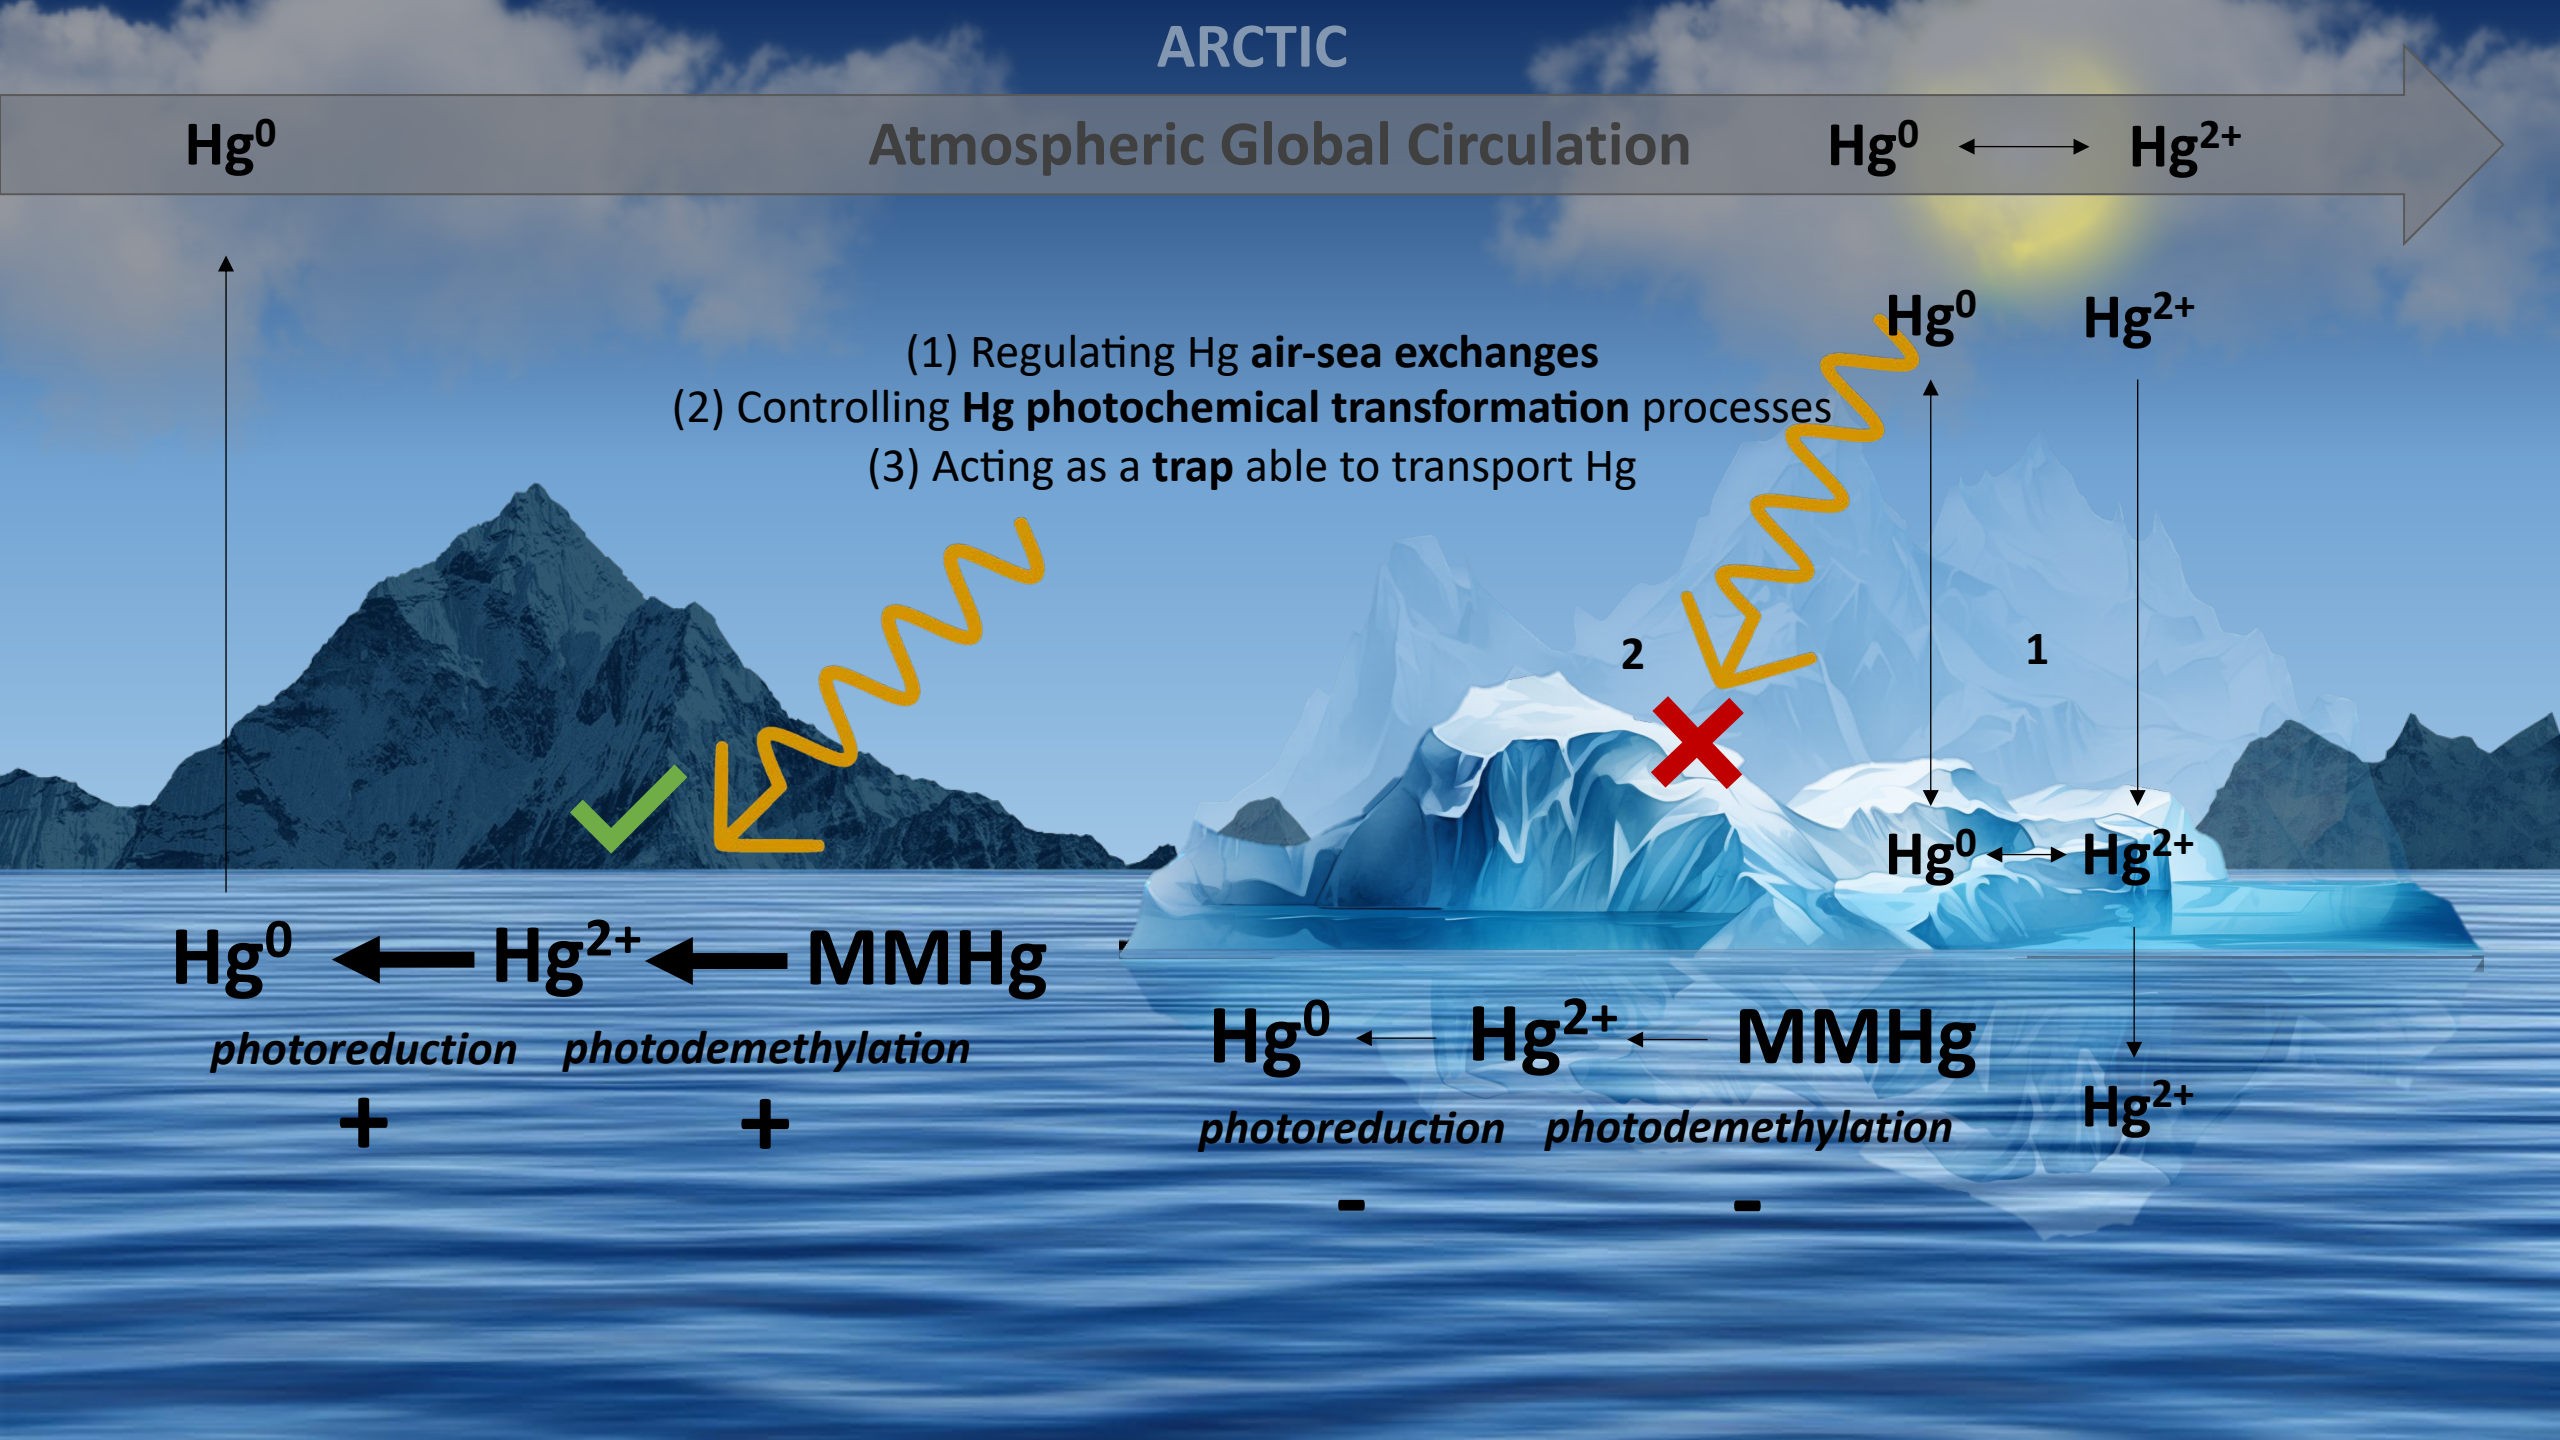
ARCTIC

$Hg^0$ Atmospheric Global Circulation $Hg^0$ ⟷ $Hg^{2+}$

$Hg^0$ $Hg^{2+}$

(1) Regulating Hg **air-sea exchanges**
(2) Controlling **Hg photochemical transformation** processes
(3) Acting as a **trap** able to transport Hg

2 1

$Hg^0$ ⟷ $Hg^{2+}$

$Hg^0$ ← $Hg^{2+}$ ← MMHg

*photoreduction* *photodemethylation*

+ +

$Hg^0$ ← $Hg^{2+}$ ← MMHg

*photoreduction* *photodemethylation*

- -

$Hg^{2+}$